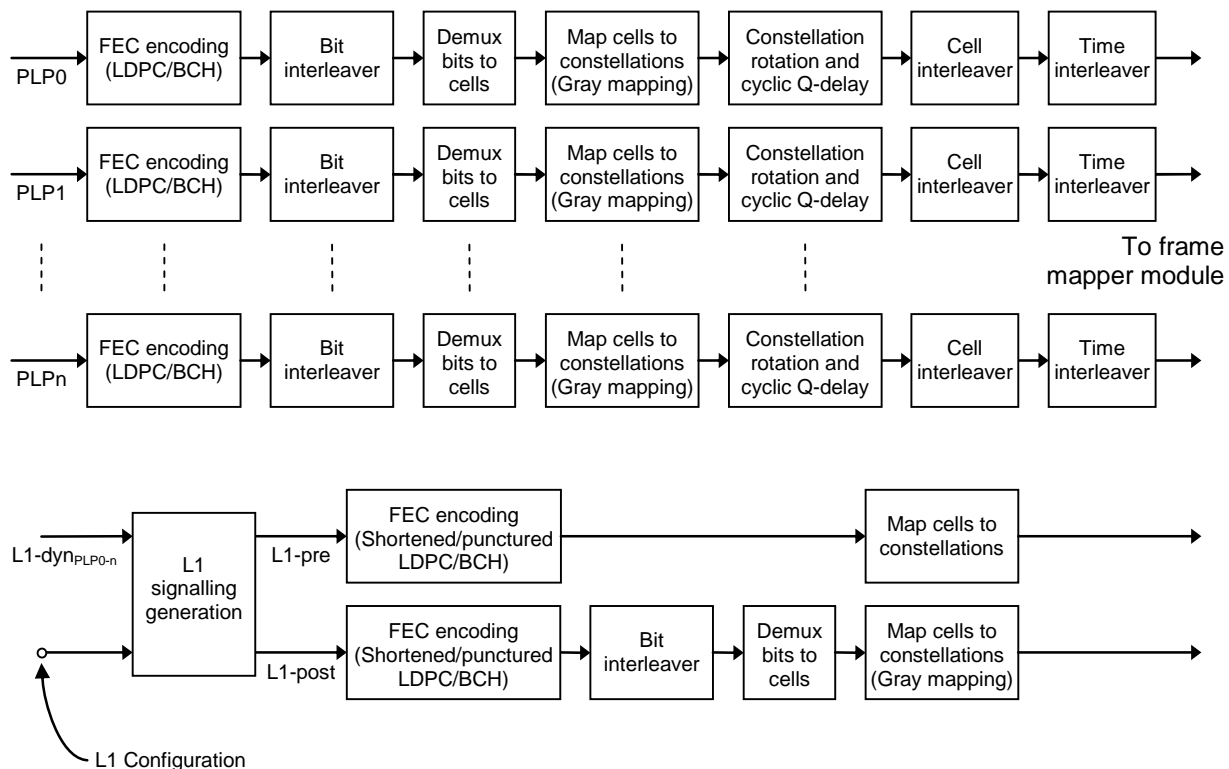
PLP0
FEC encoding (LDPC/BCH)
Bit interleaver
Demux bits to cells
Map cells to constellations (Gray mapping)
Constellation rotation and cyclic Q-delay
Cell interleaver
Time interleaver

PLP1
FEC encoding (LDPC/BCH)
Bit interleaver
Demux bits to cells
Map cells to constellations (Gray mapping)
Constellation rotation and cyclic Q-delay
Cell interleaver
Time interleaver

To frame mapper module

PLPn
FEC encoding (LDPC/BCH)
Bit interleaver
Demux bits to cells
Map cells to constellations (Gray mapping)
Constellation rotation and cyclic Q-delay
Cell interleaver
Time interleaver

L1-dyn$_{PLP0-n}$
L1 signalling generation
L1-pre
FEC encoding (Shortened/punctured LDPC/BCH)
Map cells to constellations

L1-post
FEC encoding (Shortened/punctured LDPC/BCH)
Bit interleaver
Demux bits to cells
Map cells to constellations (Gray mapping)

L1 Configuration